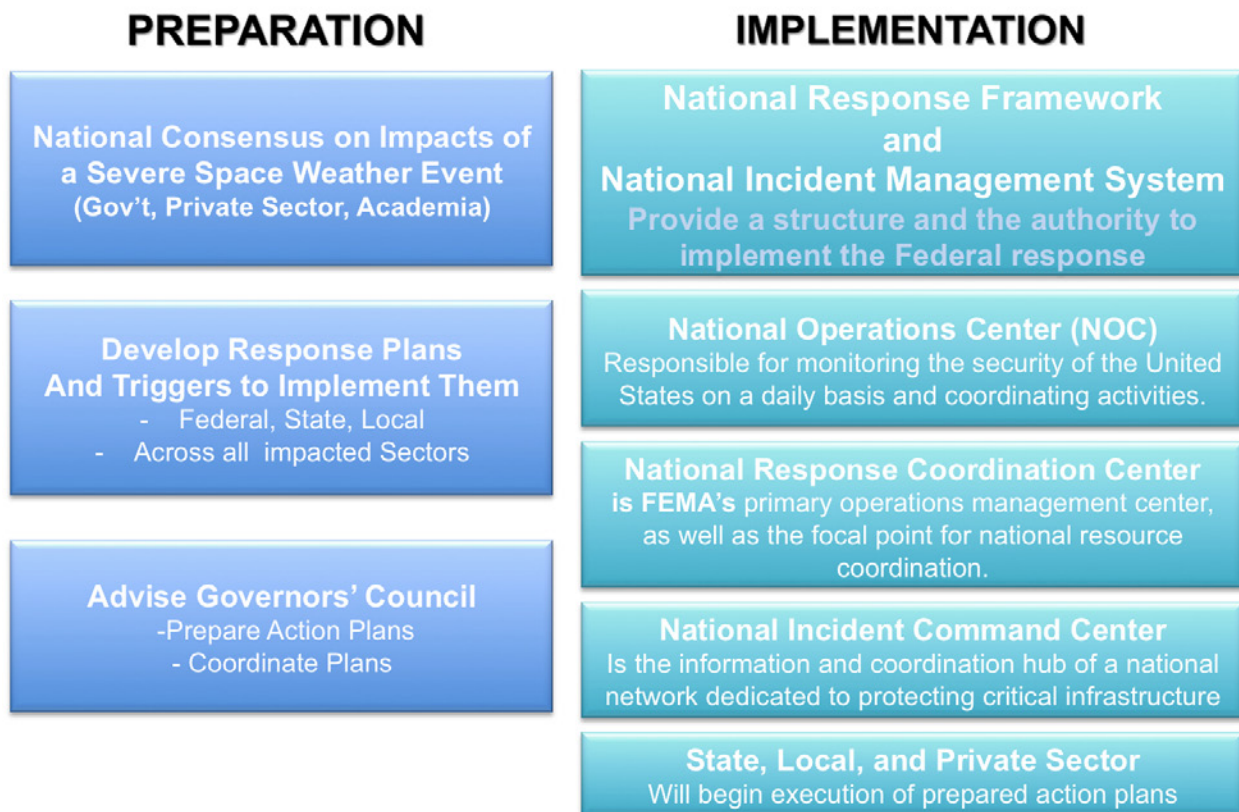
PREPARATION

National Consensus on Impacts of a Severe Space Weather Event
(Gov't, Private Sector, Academia)

Develop Response Plans And Triggers to Implement Them
- Federal, State, Local
- Across all impacted Sectors

Advise Governors' Council
-Prepare Action Plans
- Coordinate Plans

IMPLEMENTATION

National Response Framework and National Incident Management System
Provide a structure and the authority to implement the Federal response

National Operations Center (NOC)
Responsible for monitoring the security of the United States on a daily basis and coordinating activities.

National Response Coordination Center is FEMA's primary operations management center, as well as the focal point for national resource coordination.

National Incident Command Center
Is the information and coordination hub of a national network dedicated to protecting critical infrastructure

State, Local, and Private Sector
Will begin execution of prepared action plans